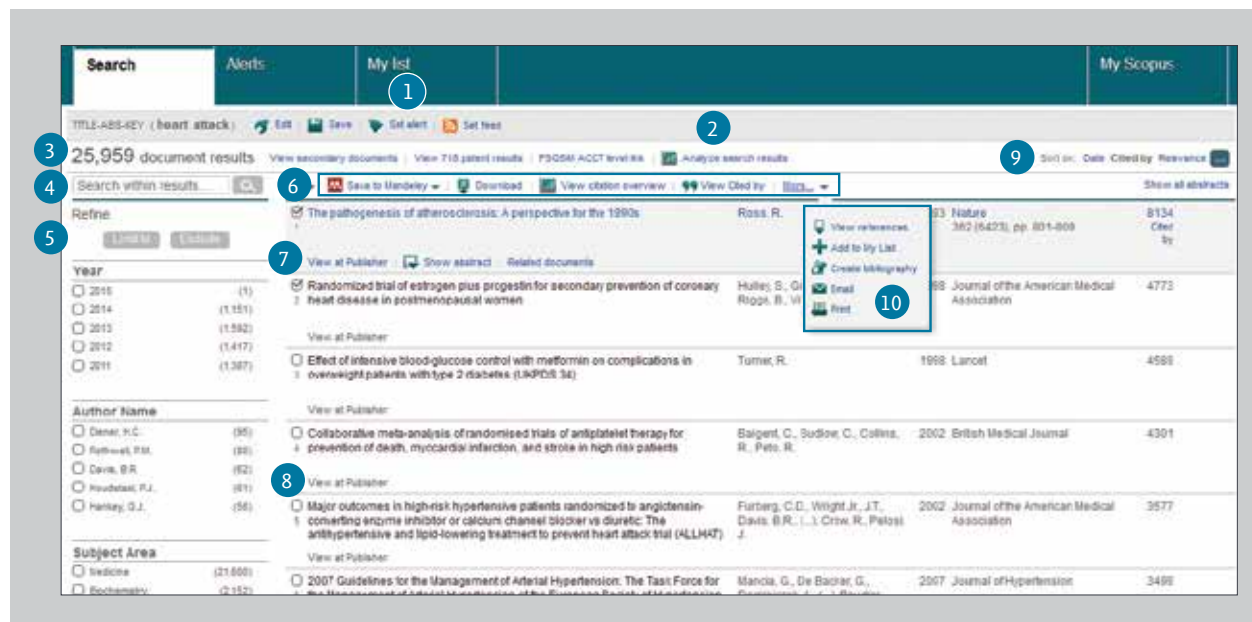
Search Alerts My list My Scopus

1

TITLE-ABS-KEY ( heart attack ) Edit Save Set alert Set feed

2

3 25,959 document results View secondary documents | View 718 patent results | FSGSM ACCT level link | Analyze search results

9 Sort on: Date Cited by Relevance

4 Search within results...

6 Save to Mendeley | Download | View citation overview | View Cited by | More...

Show all abstracts

Refine

5 Limit to Exclude

Year

2015 (1)
2014 (1,151)
2013 (1,592)
2012 (1,417)
2011 (1,387)

Author Name

Diener, H.C. (95)
Rothwell, P.M. (88)
Davis, B.R. (62)
Houdebeat, P.J. (61)
Hankey, G.J. (56)

Subject Area

Medicine (21,600)
Biochemistry (2,152)

The pathogenesis of atherosclerosis: A perspective for the 1990s | Ross, R. | 1993 | Nature 362 (6423), pp. 801-809 | 8134 Cited by

7 View at Publisher | Show abstract | Related documents

View references
Add to My List
Create bibliography
Email
Print

10

Randomized trial of estrogen plus progestin for secondary prevention of coronary heart disease in postmenopausal women | Hulley, S., Gr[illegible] Riggs, B., Vi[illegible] | 1998 | Journal of the American Medical Association | 4773

View at Publisher

Effect of intensive blood-glucose control with metformin on complications in overweight patients with type 2 diabetes (UKPDS 34) | Turner, R. | 1998 | Lancet | 4588

View at Publisher

Collaborative meta-analysis of randomised trials of antiplatelet therapy for prevention of death, myocardial infarction, and stroke in high risk patients | Baigent, C., Sudlow, C., Collins, R., Peto, R. | 2002 | British Medical Journal | 4301

8 View at Publisher

Major outcomes in high-risk hypertensive patients randomized to angiotensin-converting enzyme inhibitor or calcium channel blocker vs diuretic: The antihypertensive and lipid-lowering treatment to prevent heart attack trial (ALLHAT) | Furberg, C.D., Wright Jr., J.T., Davis, B.R., (...), Crow, R., Pelosi, J. | 2002 | Journal of the American Medical Association | 3577

View at Publisher

2007 Guidelines for the Management of Arterial Hypertension: The Task Force for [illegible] | Mancia, G., De Backer, G., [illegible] | 2007 | Journal of Hypertension | 3498